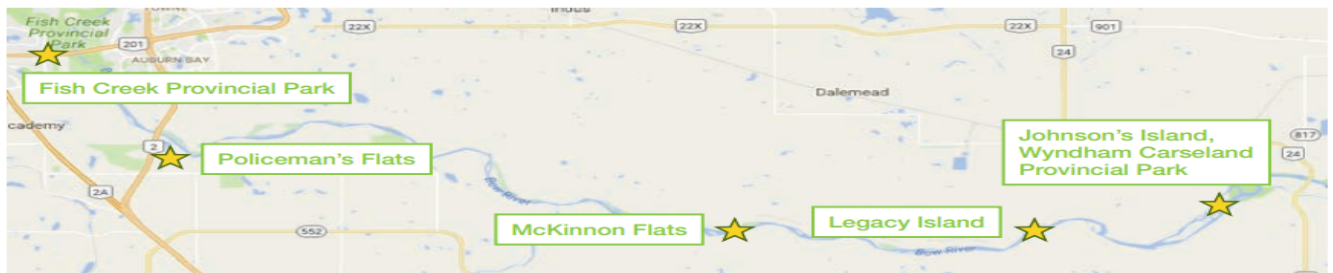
Fish Creek Provincial Park
201
AUBURN BAY
Indus
22X
22X
22X
901
24
Fish Creek Provincial Park
Dalemead
cademy
2
Policeman's Flats
Johnson's Island, Wyndham Carseland Provincial Park
817
24
2A
Bow River
552
McKinnon Flats
Legacy Island
Bow River